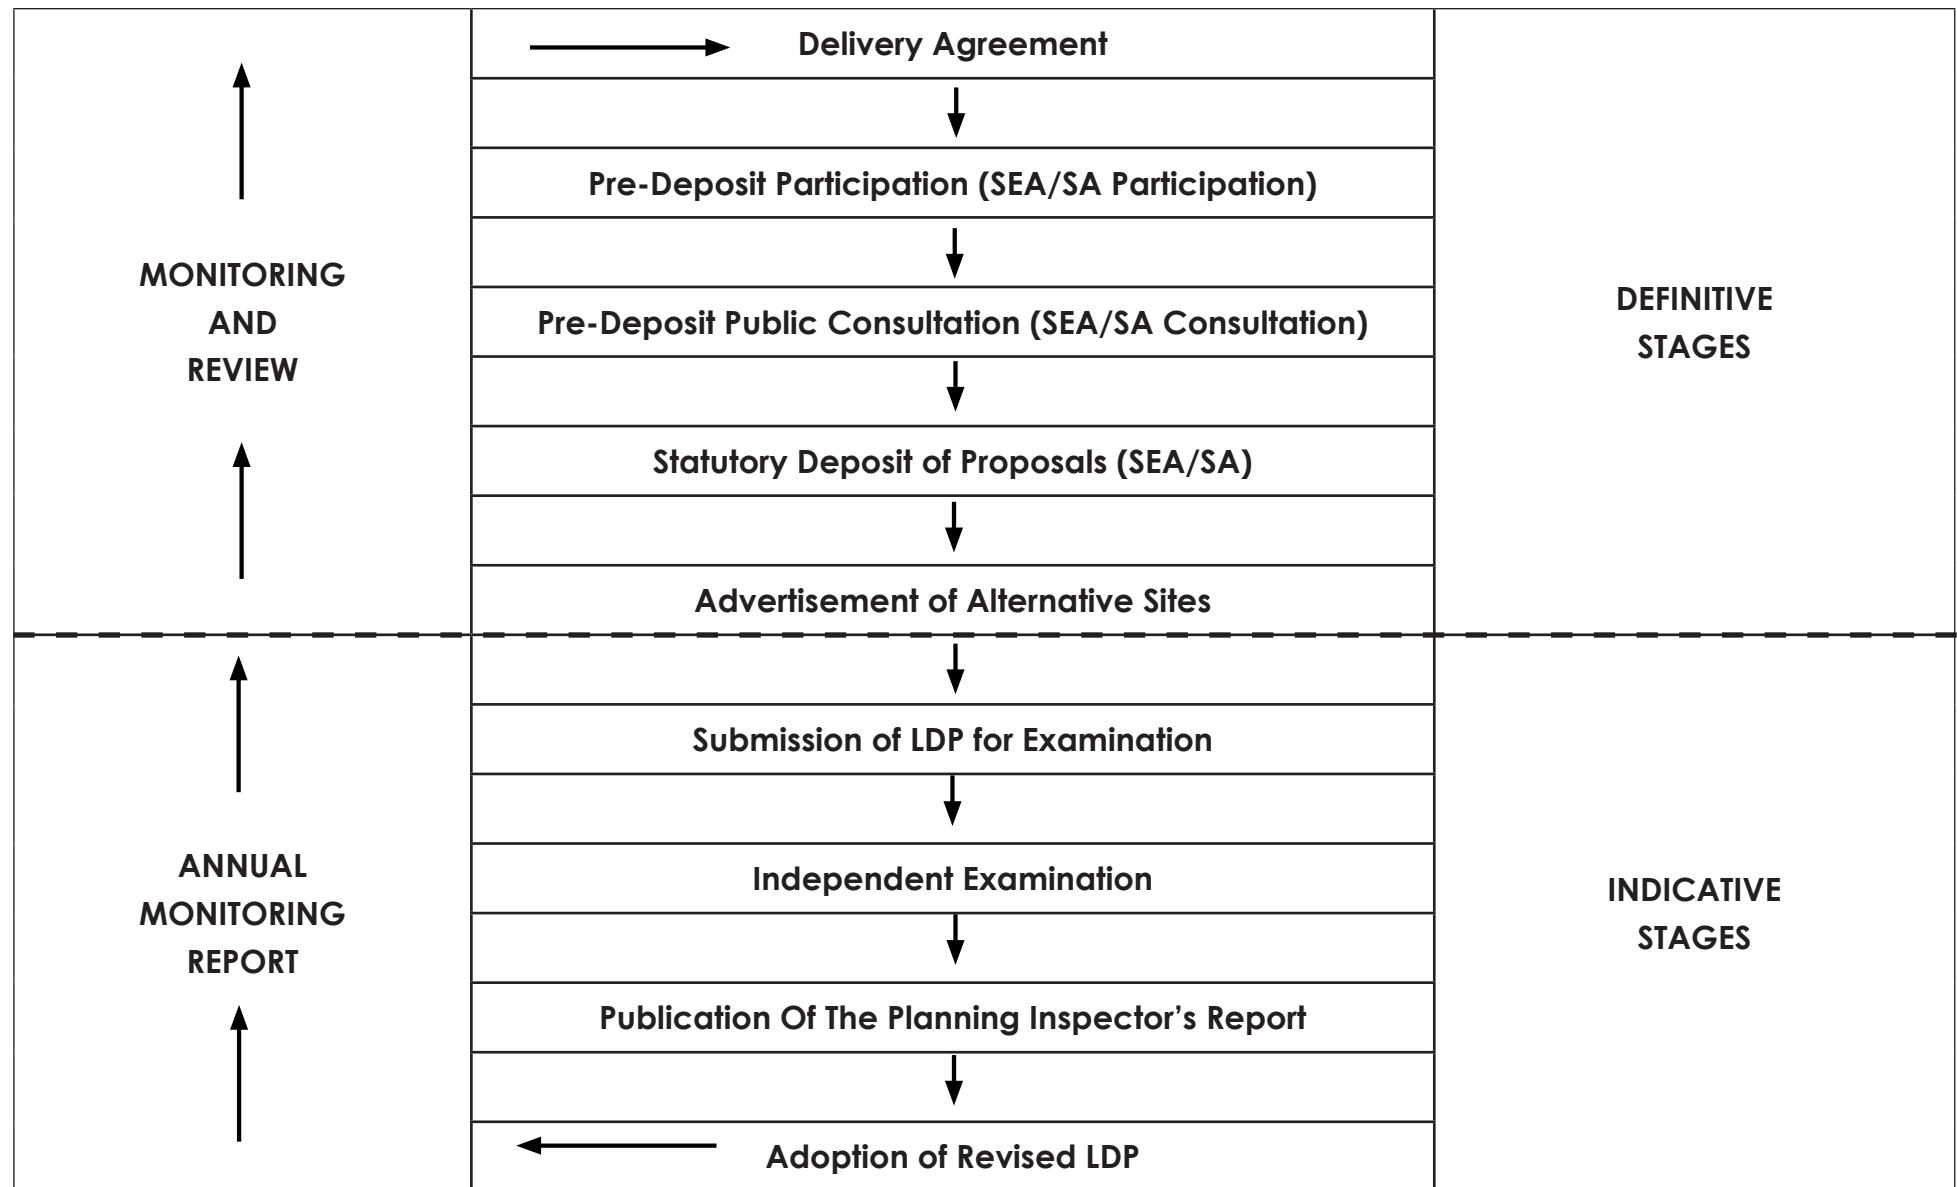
MONITORING AND REVIEW

Delivery Agreement

Pre-Deposit Participation (SEA/SA Participation)

Pre-Deposit Public Consultation (SEA/SA Consultation)

Statutory Deposit of Proposals (SEA/SA)

Advertisement of Alternative Sites

DEFINITIVE STAGES

ANNUAL MONITORING REPORT

Submission of LDP for Examination

Independent Examination

Publication Of The Planning Inspector's Report

Adoption of Revised LDP

INDICATIVE STAGES